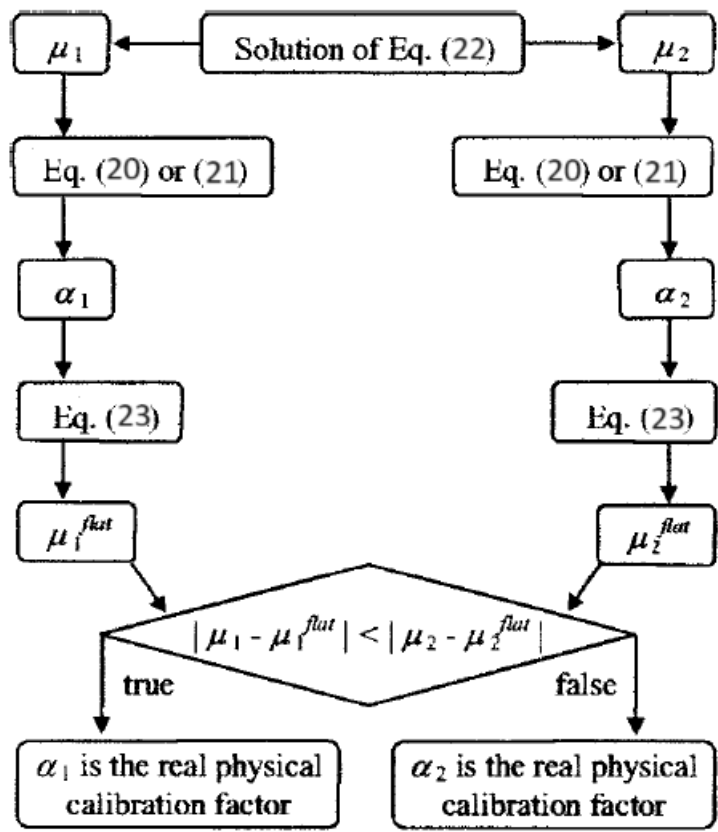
$\mu_1$

Solution of Eq. (22)

$\mu_2$

Eq. (20) or (21)

Eq. (20) or (21)

$\alpha_1$

$\alpha_2$

Eq. (23)

Eq. (23)

$\mu_1^{flat}$

$\mu_2^{flat}$

$|\mu_1 - \mu_1^{flat}| < |\mu_2 - \mu_2^{flat}|$

true

false

$\alpha_1$ is the real physical calibration factor

$\alpha_2$ is the real physical calibration factor